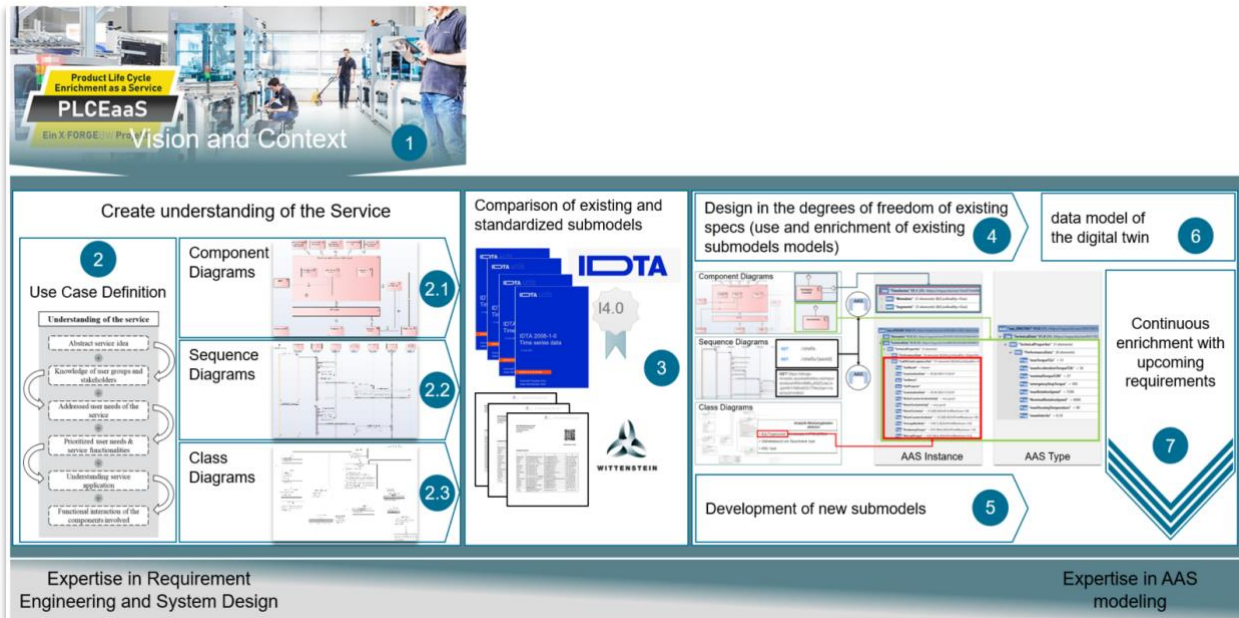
Product Life Cycle Enrichment as a Service

PLCEaaS

Ein X-FORGE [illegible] Pro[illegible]

Vision and Context

1

Create understanding of the Service

2

Use Case Definition

Understanding of the service

Abstract service idea

Knowledge of user groups and stakeholders

Addressed user needs of the service

Prioritized user needs & service functionalities

Understanding service application

Functional interaction of the components involved

Component Diagrams

2.1

Sequence Diagrams

2.2

Class Diagrams

2.3

Comparison of existing and standardized submodels

IDTA

IDTA 2008-1-0 Time series data

I4.0

3

WITTENSTEIN

Design in the degrees of freedom of existing specs (use and enrichment of existing submodels models)

4

data model of the digital twin

6

Component Diagrams

Sequence Diagrams

Class Diagrams

AAS

AAS

AAS Instance

AAS Type

Continuous enrichment with upcoming requirements

7

Development of new submodels

5

Expertise in Requirement Engineering and System Design

Expertise in AAS modeling